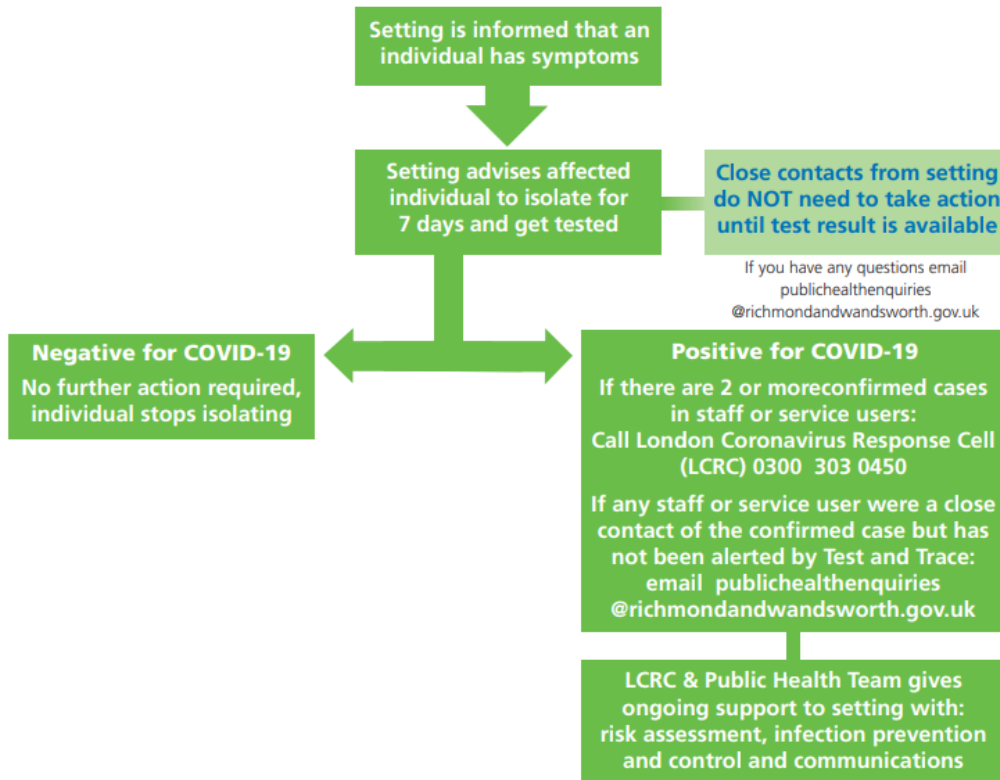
Setting is informed that an individual has symptoms

Setting advises affected individual to isolate for 7 days and get tested

Close contacts from setting do NOT need to take action until test result is available

If you have any questions email publichealthenquiries @richmondandwandsworth.gov.uk

Negative for COVID-19
No further action required, individual stops isolating

Positive for COVID-19
If there are 2 or moreconfirmed cases in staff or service users: Call London Coronavirus Response Cell (LCRC) 0300 303 0450

If any staff or service user were a close contact of the confirmed case but has not been alerted by Test and Trace: email publichealthenquiries @richmondandwandsworth.gov.uk

LCRC & Public Health Team gives ongoing support to setting with: risk assessment, infection prevention and control and communications